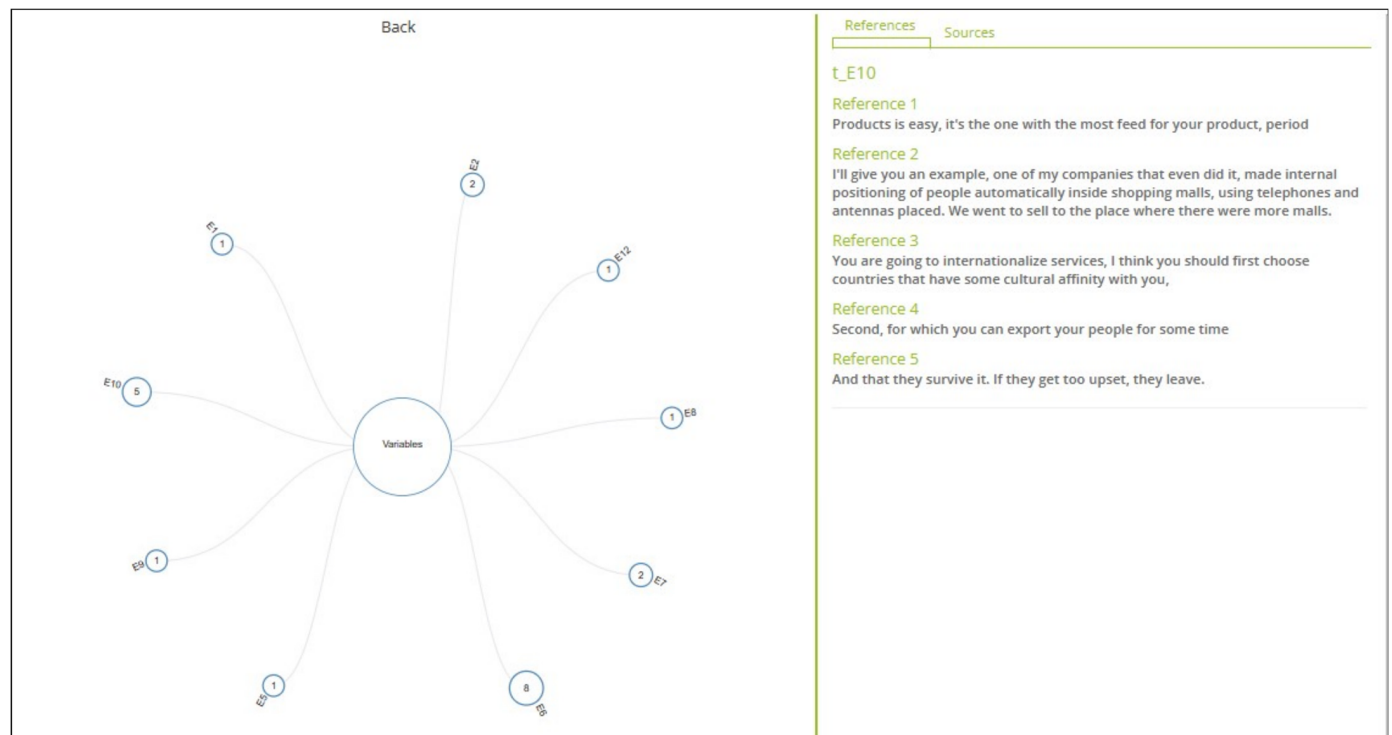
Back

E2
2

E1
1

E12
1

E10
5

Variables

1
E8

E9
1

2
E7

E5
1

8
E6

References Sources

t_E10

Reference 1
Products is easy, it's the one with the most feed for your product, period

Reference 2
I'll give you an example, one of my companies that even did it, made internal positioning of people automatically inside shopping malls, using telephones and antennas placed. We went to sell to the place where there were more malls.

Reference 3
You are going to internationalize services, I think you should first choose countries that have some cultural affinity with you,

Reference 4
Second, for which you can export your people for some time

Reference 5
And that they survive it. If they get too upset, they leave.